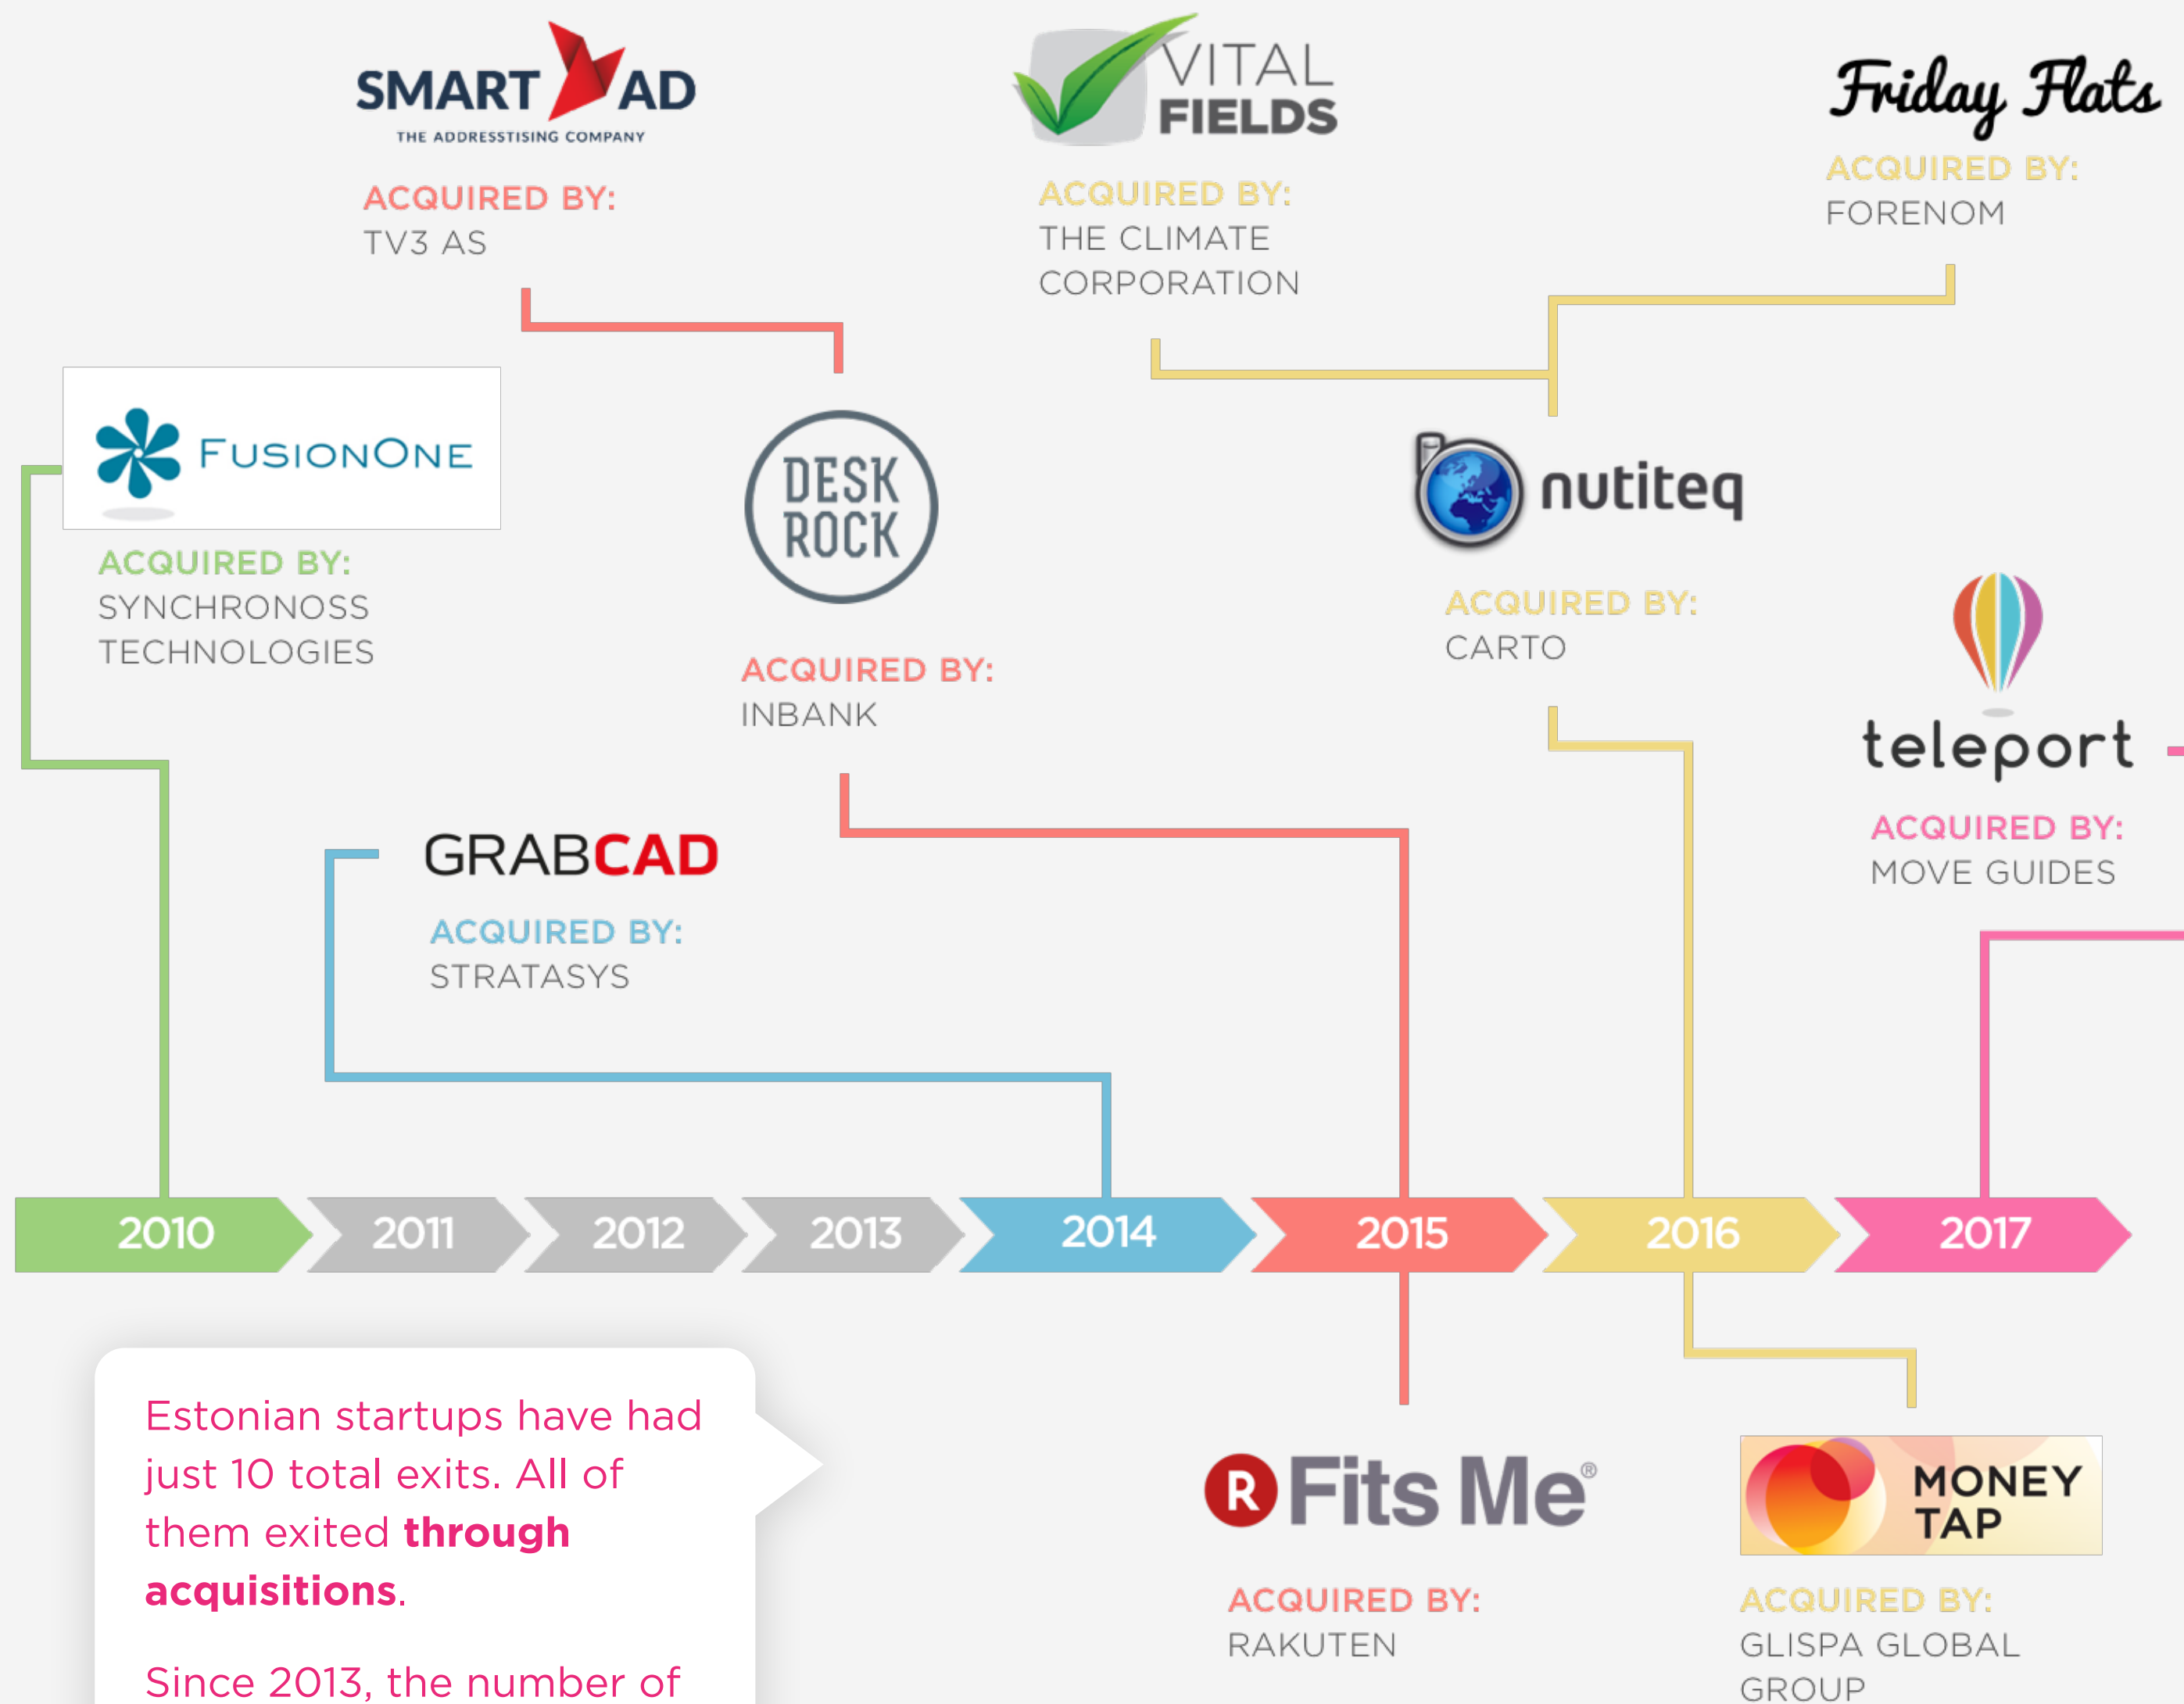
SMART AD
THE ADDRESSTISING COMPANY
ACQUIRED BY:
TV3 AS

VITAL FIELDS
ACQUIRED BY:
THE CLIMATE CORPORATION

Friday Flats
ACQUIRED BY:
FORENOM

FUSIONONE
ACQUIRED BY:
SYNCHRONOSS TECHNOLOGIES

DESK ROCK
ACQUIRED BY:
INBANK

nutiteq
ACQUIRED BY:
CARTO

teleport
ACQUIRED BY:
MOVE GUIDES

GRABCAD
ACQUIRED BY:
STRATASYS

2010 2011 2012 2013 2014 2015 2016 2017

Estonian startups have had just 10 total exits. All of them exited **through acquisitions**.

Since 2013, the number of

R Fits Me®
ACQUIRED BY:
RAKUTEN

MONEY TAP
ACQUIRED BY:
GLISPA GLOBAL GROUP